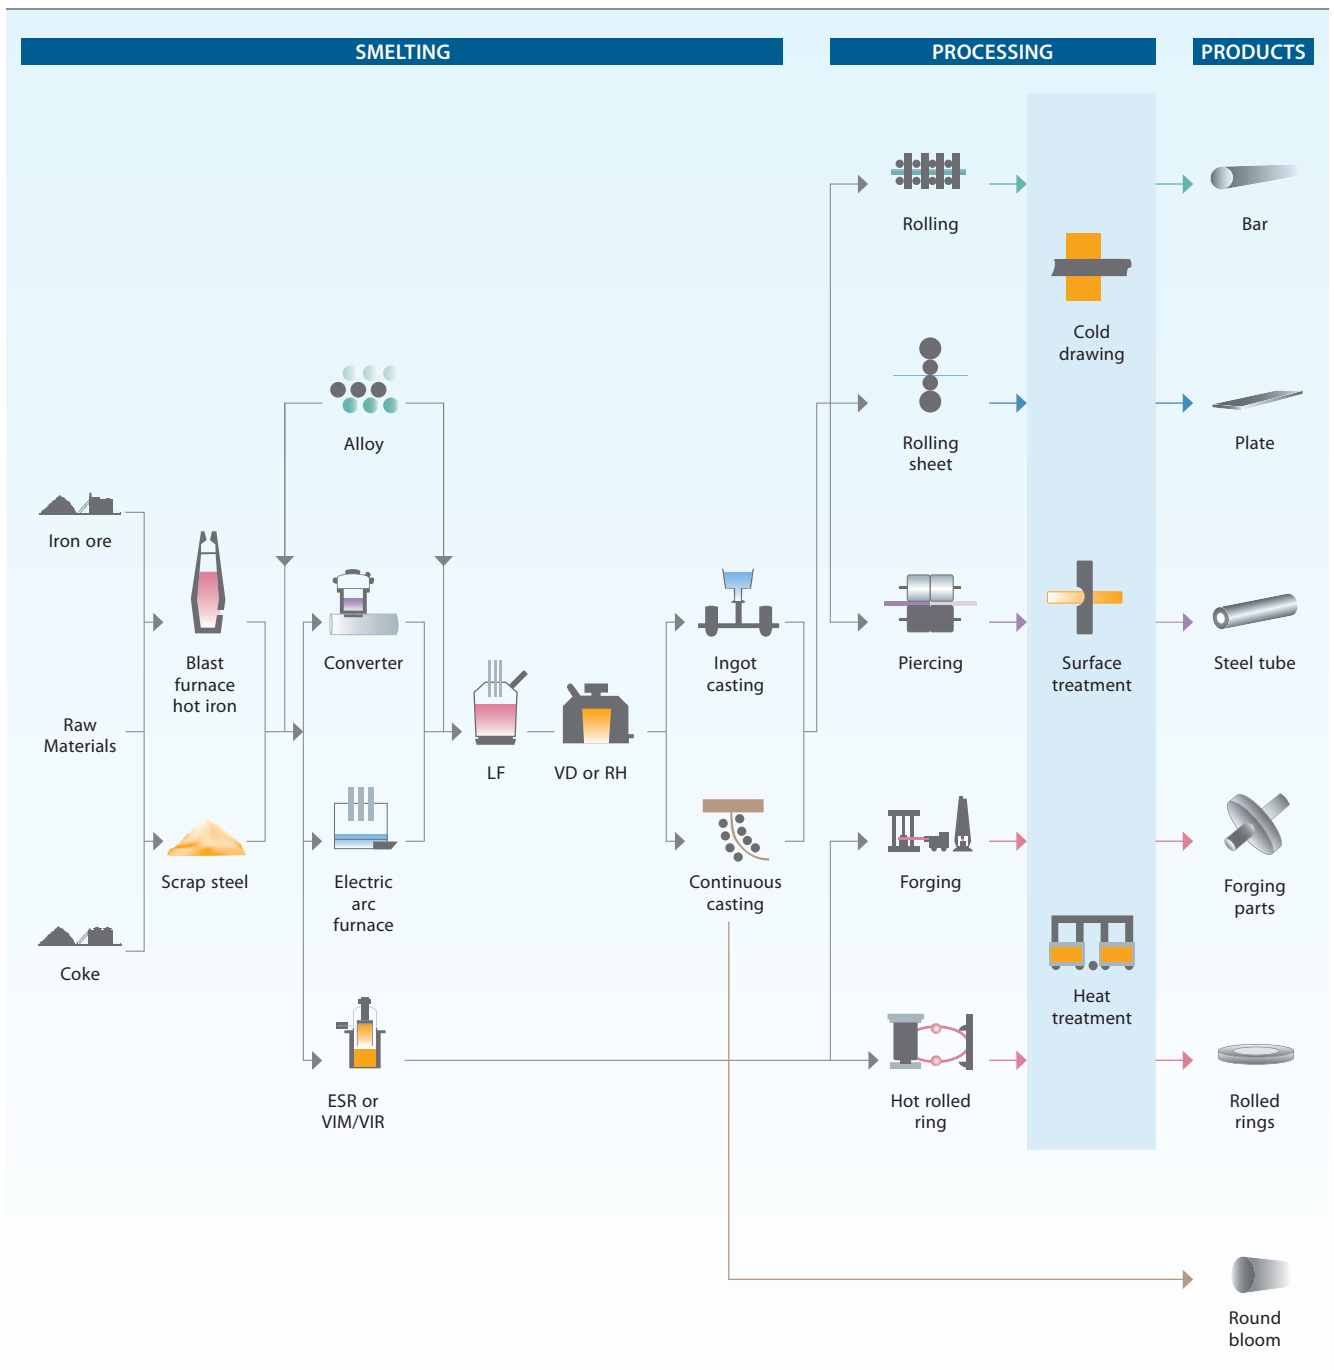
SMELTING

PROCESSING

PRODUCTS

Rolling

Bar

Cold drawing

Alloy

Rolling sheet

Plate

Iron ore

Blast furnace hot iron

Converter

Ingot casting

Piercing

Surface treatment

Steel tube

Raw Materials

LF

VD or RH

Scrap steel

Electric arc furnace

Continuous casting

Forging

Forging parts

Coke

Heat treatment

ESR or VIM/VIR

Hot rolled ring

Rolled rings

Round bloom